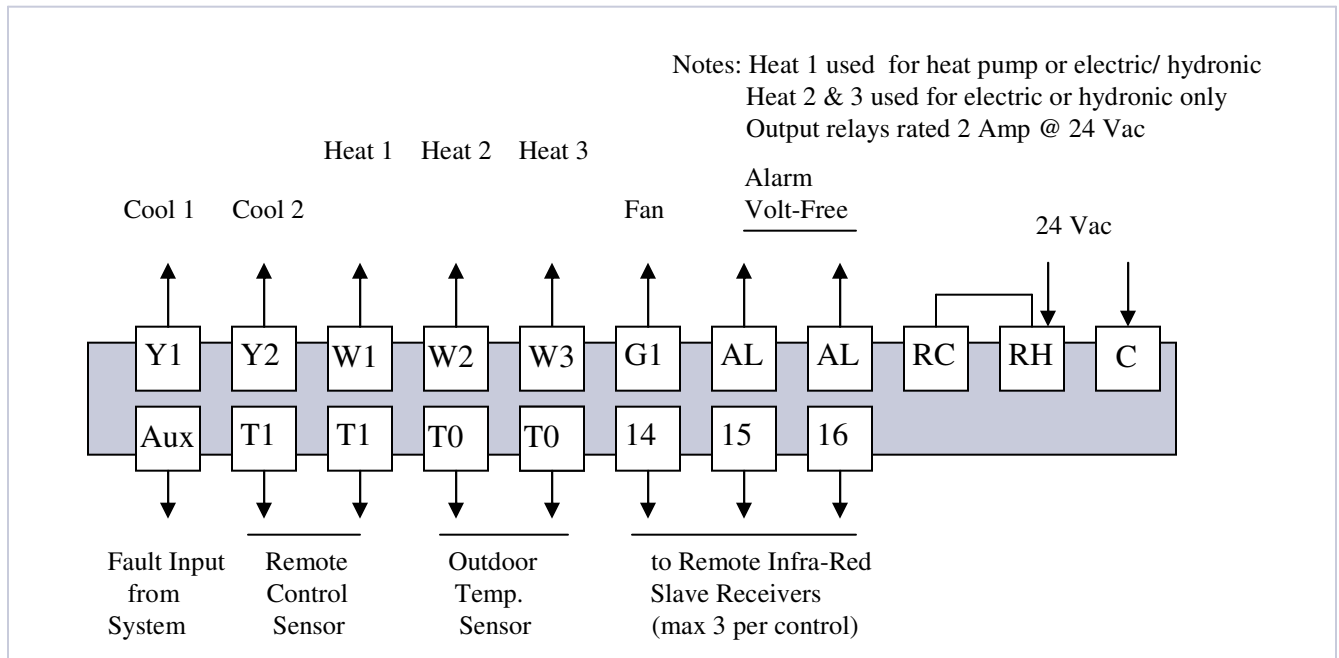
Notes: Heat 1 used for heat pump or electric/ hydronic
Heat 2 & 3 used for electric or hydronic only
Output relays rated 2 Amp @ 24 Vac

Heat 1 Heat 2 Heat 3

Alarm
Volt-Free

Cool 1 Cool 2 Fan

24 Vac

Y1 Y2 W1 W2 W3 G1 AL AL RC RH C

Aux T1 T1 T0 T0 14 15 16

Fault Input from System

Remote Control Sensor

Outdoor Temp. Sensor

to Remote Infra-Red Slave Receivers (max 3 per control)